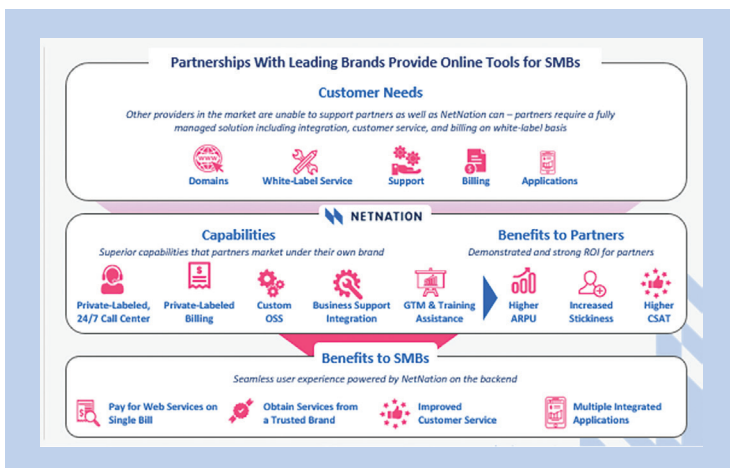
Partnerships With Leading Brands Provide Online Tools for SMBs

Customer Needs

Other providers in the market are unable to support partners as well as NetNation can – partners require a fully managed solution including integration, customer service, and billing on white-label basis

Domains

White-Label Service

Support

Billing

Applications

NETNATION

Capabilities

Superior capabilities that partners market under their own brand

Private-Labeled, 24/7 Call Center

Private-Labeled Billing

Custom OSS

Business Support Integration

GTM & Training Assistance

Benefits to Partners

Demonstrated and strong ROI for partners

Higher ARPU

Increased Stickiness

Higher CSAT

Benefits to SMBs

Seamless user experience powered by NetNation on the backend

Pay for Web Services on Single Bill

Obtain Services from a Trusted Brand

Improved Customer Service

Multiple Integrated Applications